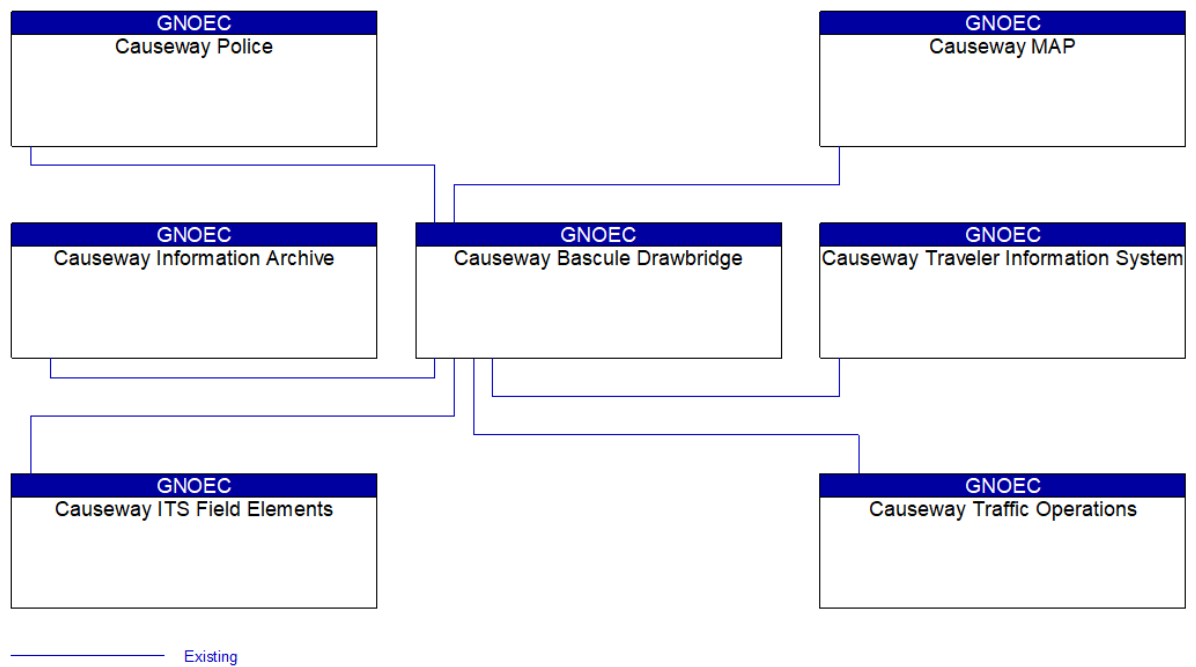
GNOEC
Causeway Police

GNOEC
Causeway MAP

GNOEC
Causeway Information Archive

GNOEC
Causeway Bascule Drawbridge

GNOEC
Causeway Traveler Information System

GNOEC
Causeway ITS Field Elements

GNOEC
Causeway Traffic Operations

Existing